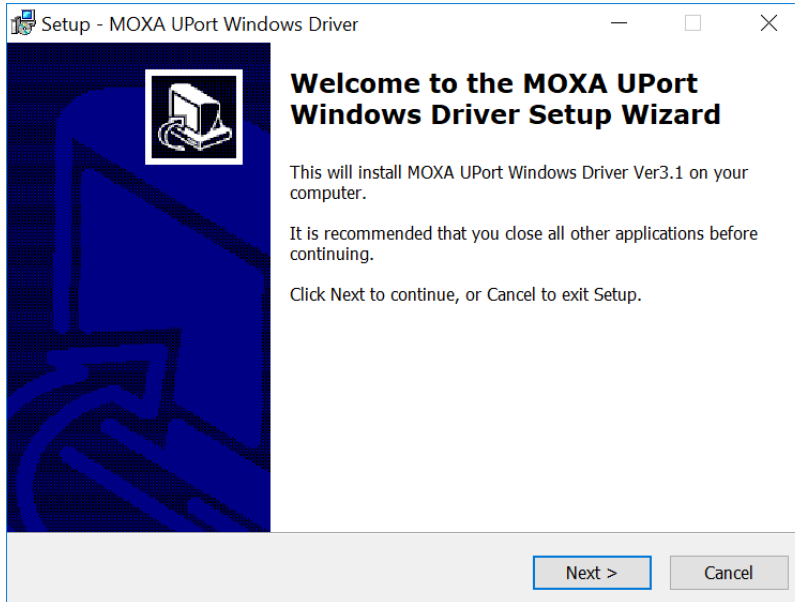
Setup - MOXA UPort Windows Driver

Welcome to the MOXA UPort Windows Driver Setup Wizard

This will install MOXA UPort Windows Driver Ver3.1 on your computer.

It is recommended that you close all other applications before continuing.

Click Next to continue, or Cancel to exit Setup.

Next >

Cancel